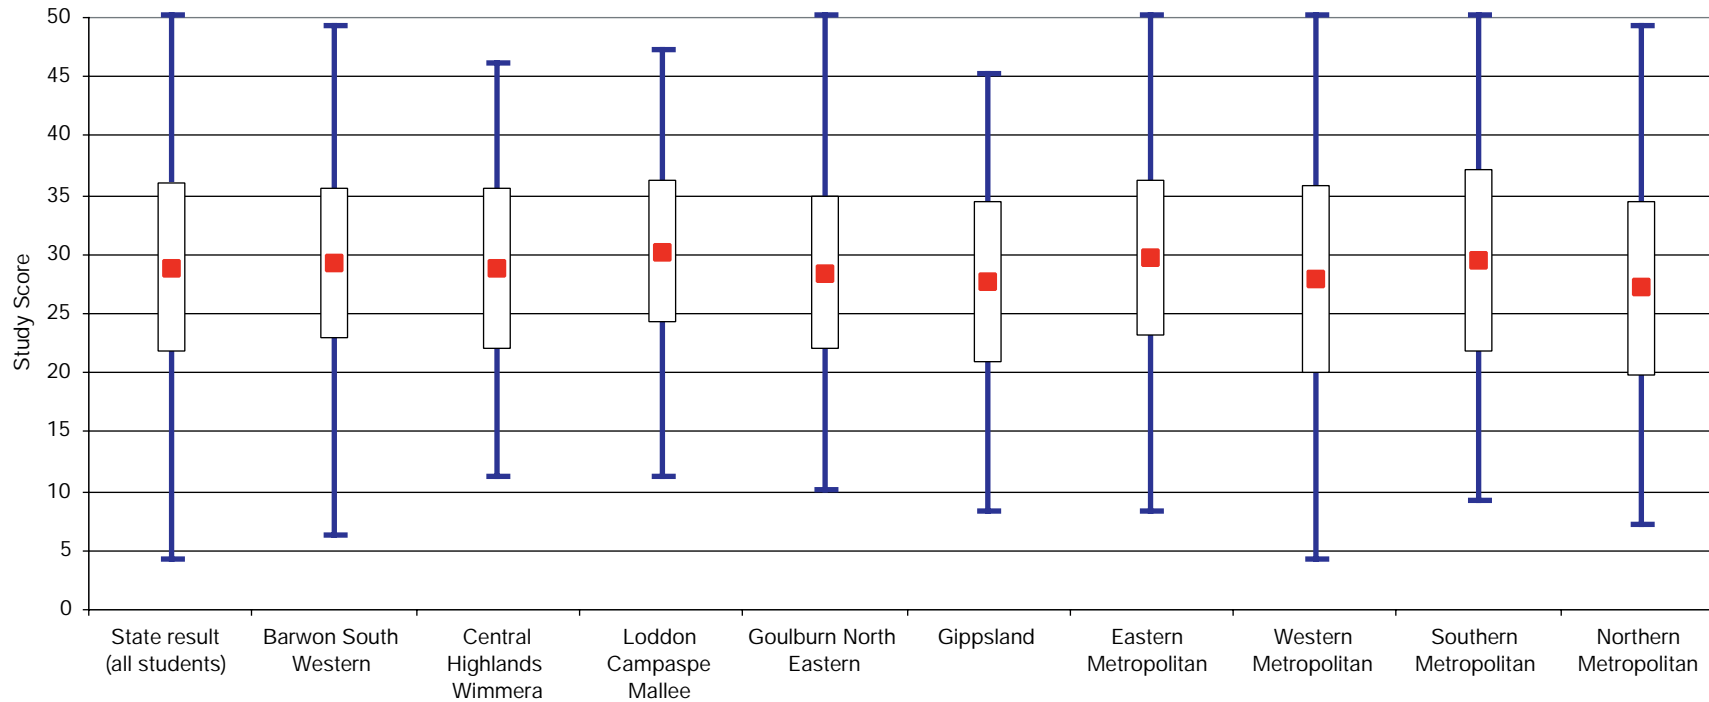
50
45
40
35
30
25
20
15
10
5
0

Study Score

State result (all students)
Barwon South Western
Central Highlands Wimmera
Loddon Campaspe Mallee
Goulburn North Eastern
Gippsland
Eastern Metropolitan
Western Metropolitan
Southern Metropolitan
Northern Metropolitan